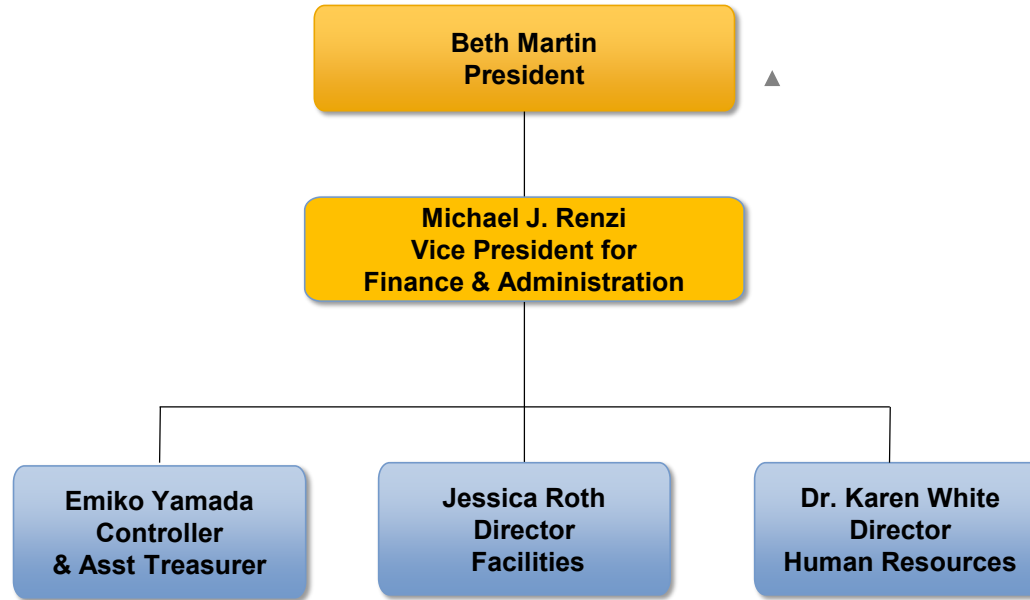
Beth Martin
President

Michael J. Renzi
Vice President for
Finance & Administration

Emiko Yamada
Controller
& Asst Treasurer

Jessica Roth
Director
Facilities

Dr. Karen White
Director
Human Resources